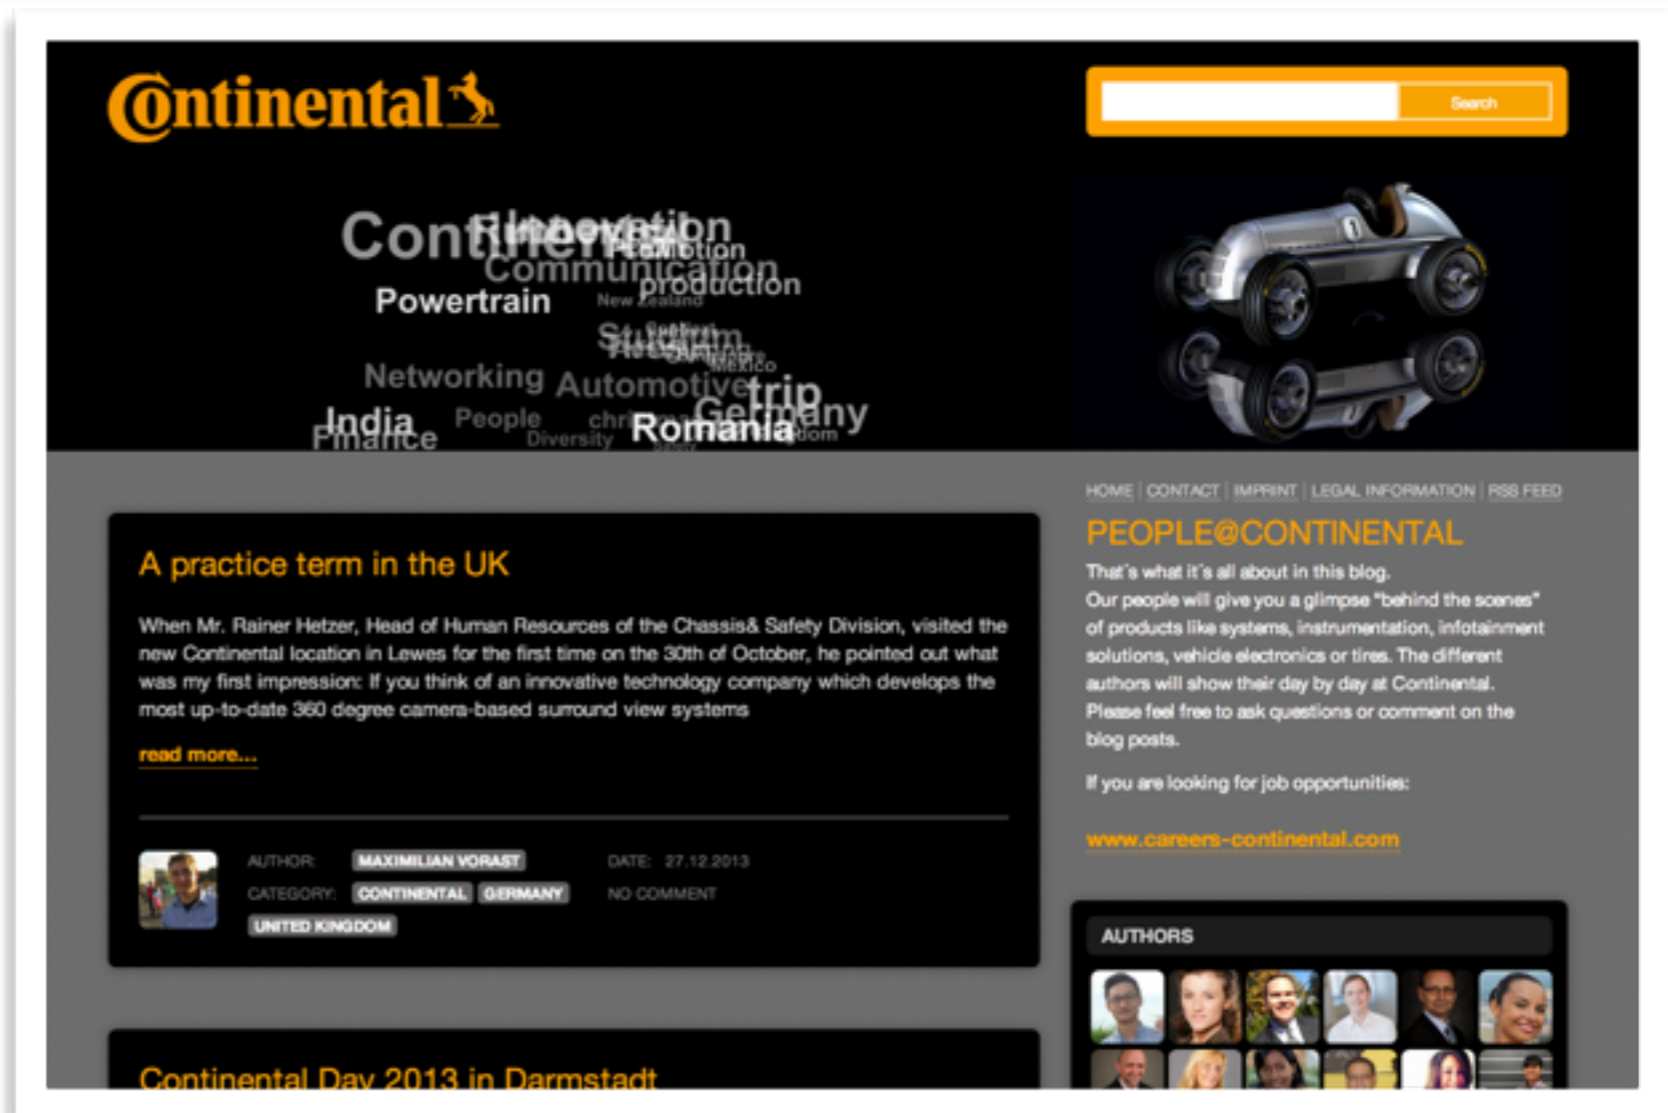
Continental

Search

Continental Innovation
Communication
Powertrain production
New Zealand
Student
Networking Automotive trip
India People Germany
Finance Diversity Romania

HOME | CONTACT | IMPRINT | LEGAL INFORMATION | RSS FEED

PEOPLE@CONTINENTAL

That´s what it´s all about in this blog.
Our people will give you a glimpse "behind the scenes" of products like systems, instrumentation, infotainment solutions, vehicle electronics or tires. The different authors will show their day by day at Continental.
Please feel free to ask questions or comment on the blog posts.

If you are looking for job opportunities:

www.careers-continental.com

A practice term in the UK

When Mr. Rainer Hetzer, Head of Human Resources of the Chassis& Safety Division, visited the new Continental location in Lewes for the first time on the 30th of October, he pointed out what was my first impression: If you think of an innovative technology company which develops the most up-to-date 360 degree camera-based surround view systems

read more...

AUTHOR: MAXIMILIAN VORAST
CATEGORY: CONTINENTAL GERMANY UNITED KINGDOM
DATE: 27.12.2013
NO COMMENT

AUTHORS

Continental Day 2013 in Darmstadt